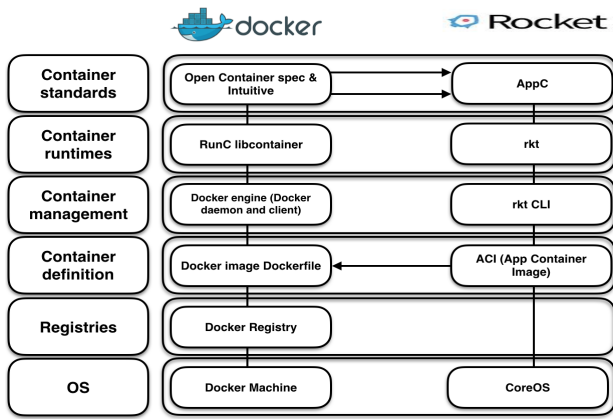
docker

Rocket

Container standards

Open Container spec & Intuitive

AppC

Container runtimes

RunC libcontainer

rkt

Container management

Docker engine (Docker daemon and client)

rkt CLI

Container definition

Docker image Dockerfile

ACI (App Container Image)

Registries

Docker Registry

OS

Docker Machine

CoreOS